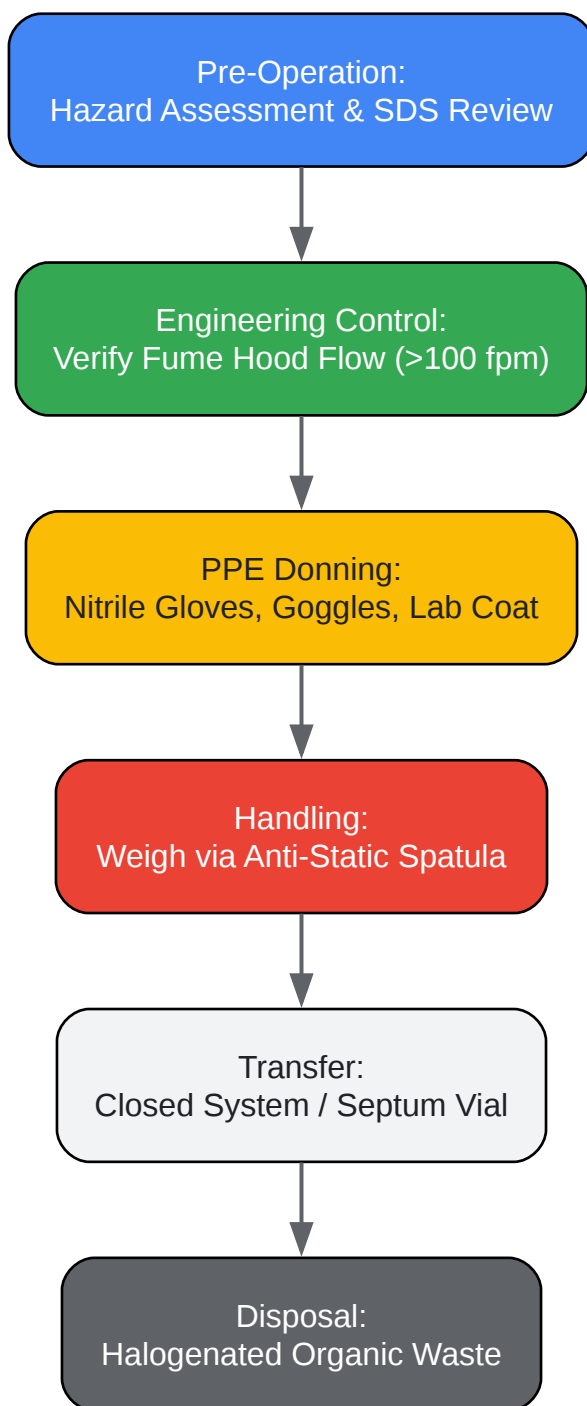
Pre-Operation:
Hazard Assessment & SDS Review

Engineering Control:
Verify Fume Hood Flow (>100 fpm)

PPE Donning:
Nitrile Gloves, Goggles, Lab Coat

Handling:
Weigh via Anti-Static Spatula

Transfer:
Closed System / Septum Vial

Disposal:
Halogenated Organic Waste